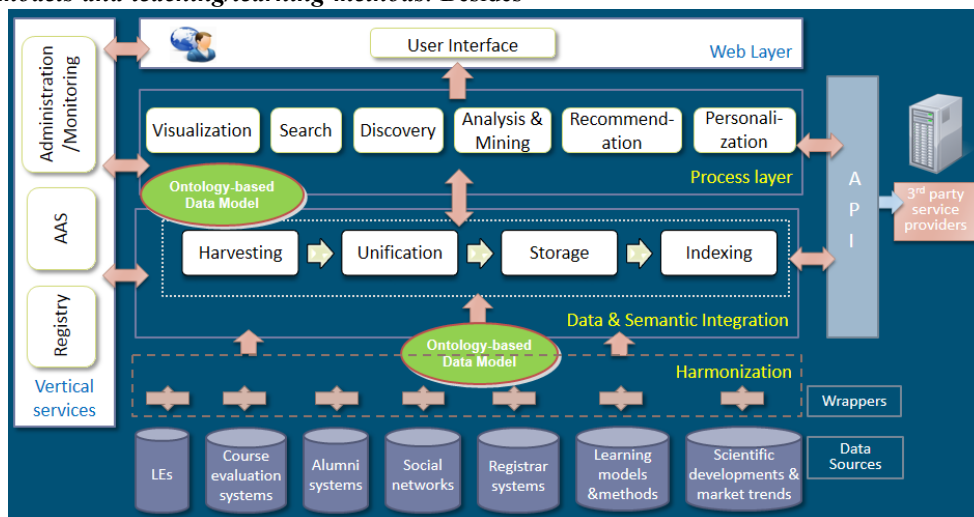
models and teaching/learning methods. Besides

Administration /Monitoring

AAS

Registry

Vertical services

User Interface

Web Layer

Visualization

Search

Discovery

Analysis & Mining

Recommendation

Personalization

Ontology-based Data Model

Process layer

A P I

3rd party service providers

Harvesting

Unification

Storage

Indexing

Data & Semantic Integration

Ontology-based Data Model

Harmonization

Wrappers

LEs

Course evaluation systems

Alumni systems

Social networks

Registrar systems

Learning models &methods

Scientific developments & market trends

Data Sources